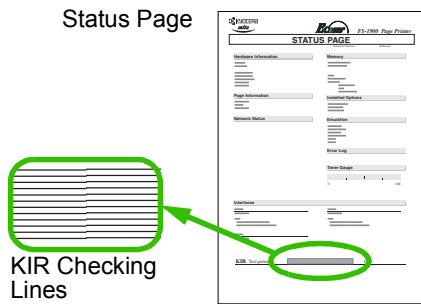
Status Page

KYOCERA mita

Ecosys FS-1900 Page Printer

STATUS PAGE

Hardware Information

Memory

Page Information

Installed Options

Network Status

Emulation

Error Log

Toner Gauge

Interfaces

KIR Test pattern

KIR Checking Lines